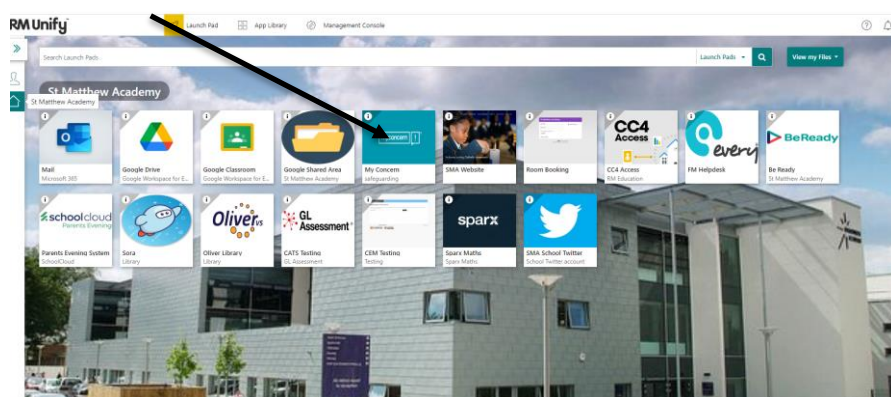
RM Unify

Launch Pad

App Library

Management Console

Search Launch Pads

Launch Pads

View my Files

St Matthew Academy

St Matthew Academy

Mail
Microsoft 365

Google Drive
Google Workspace for E...

Google Classroom
Google Workspace for E...

Google Shared Area
St Matthew Academy

My Concern
safeguarding

SMA Website

Room Booking

CC4 Access
RM Education

FM Helpdesk

Be Ready
St Matthew Academy

Parents Evening System
SchoolCloud

Sora
Library

Oliver Library
Library

CATS Testing
GL Assessment

CEM Testing
Testing

Sparx Maths
Sparx Maths

SMA School Twitter
School Twitter account

CC4 Access

every

BeReady

schoolcloud
Parents Evening

Oliver

GL Assessment

sparx